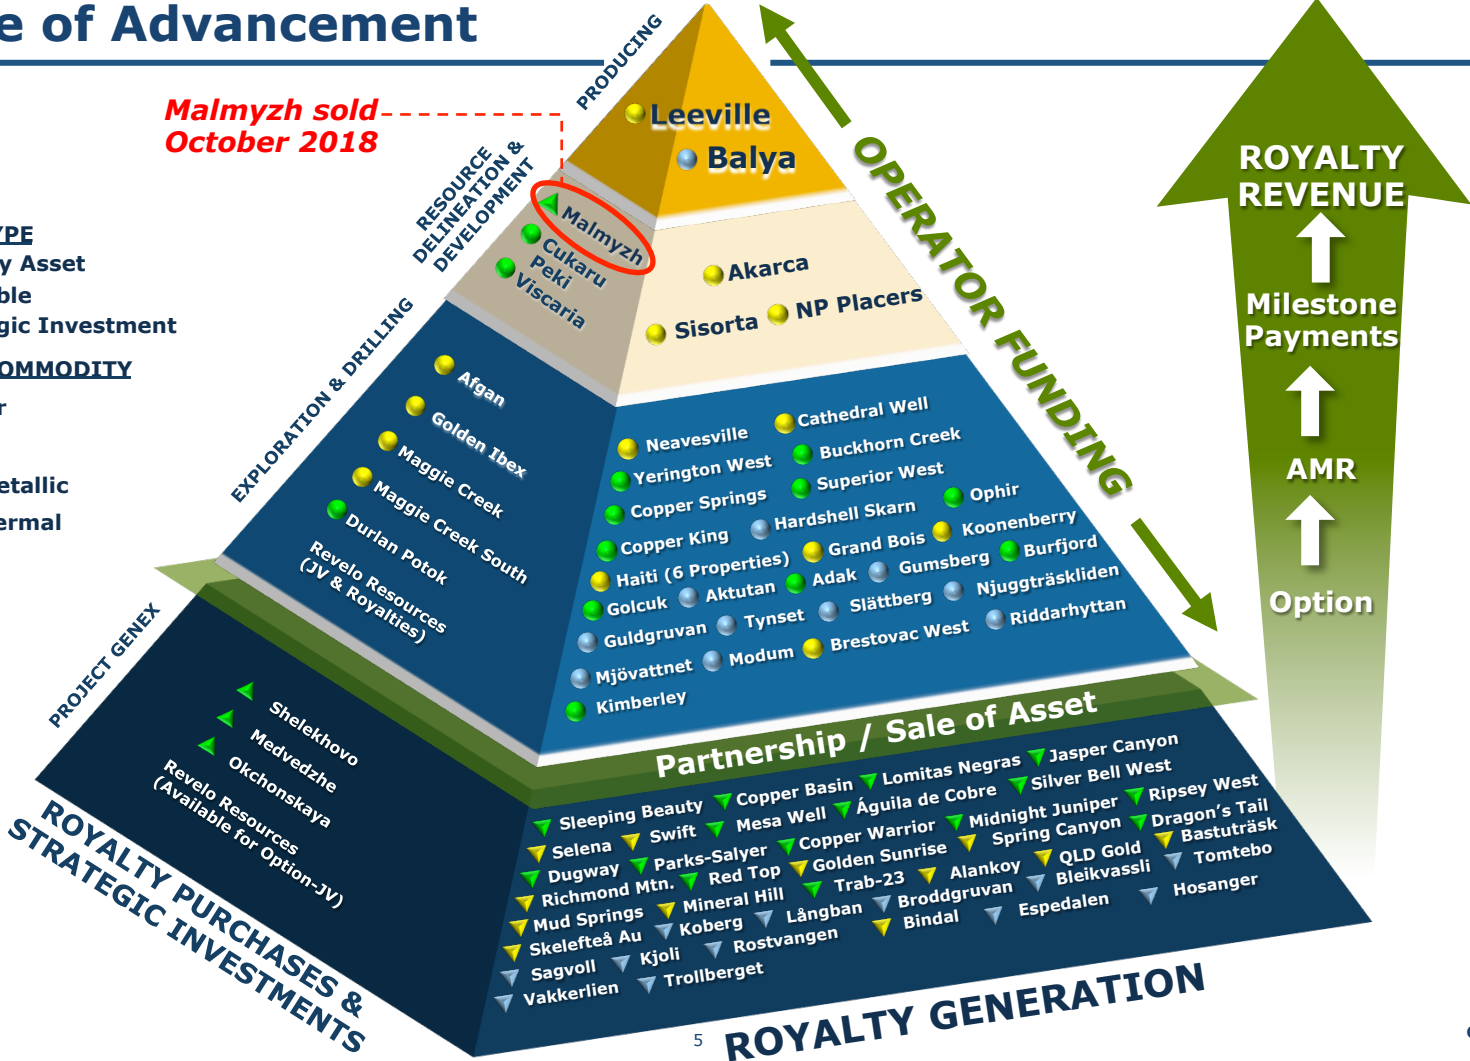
e of Advancement

Malmyzh sold October 2018

YPE
y Asset
ble
gic Investment

OMMODITY
r

etallic
ermal

PRODUCING

Leeville
Balya

RESOURCE DELINEATION & DEVELOPMENT

Malmyzh
Cukaru Peki
Viscaria

Akarca
Sisorta
NP Placers

EXPLORATION & DRILLING

Afgan
Golden Ibex
Maggie Creek
Maggie Creek South
Durlan Potok
Revelo Resources (JV & Royalties)

Neavesville
Cathedral Well
Yerington West
Buckhorn Creek
Copper Springs
Superior West
Hardshell Skarn
Ophir
Copper King
Grand Bois
Koonenberry
Haiti (6 Properties)
Adak
Gumsberg
Burfjord
Golcuk
Aktutan
Slättberg
Njuggträskliden
Guldgruvan
Tynset
Riddarhyttan
Mjövattnet
Modum
Brestovac West
Kimberley

PROJECT GENEX

Shelekhovo
Medvedzhe
Okchonskaya
Revelo Resources (Available for Option-JV)

Partnership / Sale of Asset

Sleeping Beauty
Copper Basin
Lomitas Negras
Jasper Canyon
Selena
Swift
Mesa Well
Águila de Cobre
Silver Bell West
Dugway
Parks-Salyer
Copper Warrior
Midnight Juniper
Ripsey West
Richmond Mtn.
Red Top
Golden Sunrise
Spring Canyon
Dragon's Tail
Mud Springs
Mineral Hill
Trab-23
Alankoy
QLD Gold
Bastuträsk
Skellefteå Au
Koberg
Långban
Broddgruvan
Bleikvassli
Tomtebo
Sagvoll
Kjoli
Rostvangen
Bindal
Espedalen
Hosanger
Vakkerlien
Trollberget

ROYALTY PURCHASES & STRATEGIC INVESTMENTS

5

ROYALTY GENERATION

OPERATOR FUNDING

ROYALTY REVENUE
Milestone Payments
AMR
Option